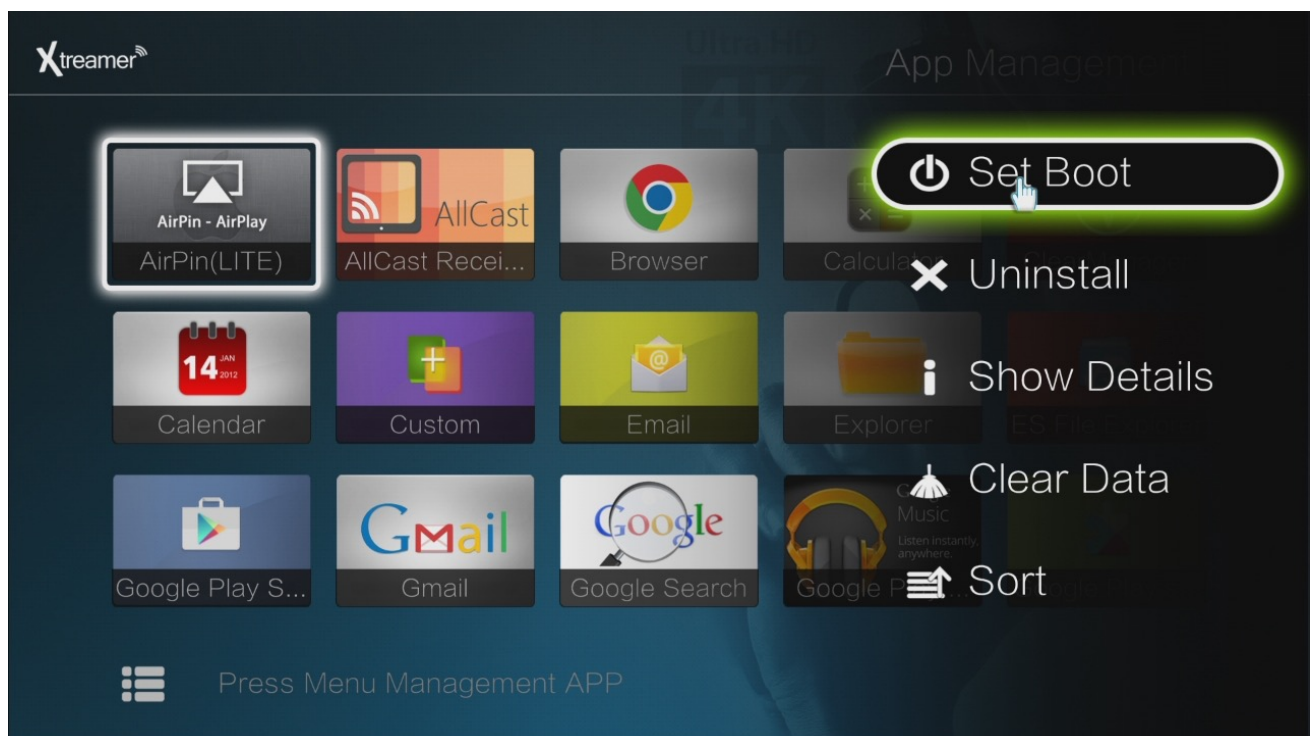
Xtreamer

App Managemen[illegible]

AirPin - AirPlay
AirPin(LITE)

AllCast
AllCast Recei...

Browser

Calcula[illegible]

14 JAN 2012
Calendar

Custom

Email

Explorer

ES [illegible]

Google Play S...

Gmail

Google
Google Search

Music
Listen instantly, anywhere.
Google P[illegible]

Set Boot

Uninstall

Show Details

Clear Data

Sort

Press Menu Management APP